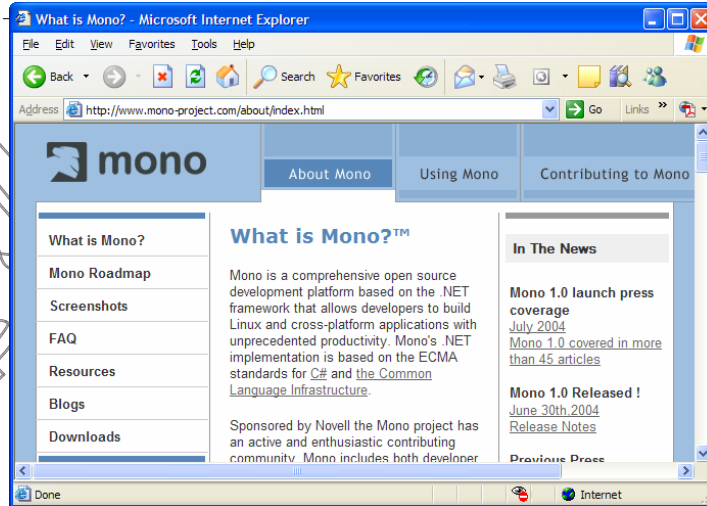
What is Mono? - Microsoft Internet Explorer

File Edit View Favorites Tools Help

Back Search Favorites

Address http://www.mono-project.com/about/index.html Go Links »

mono

About Mono | Using Mono | Contributing to Mono

What is Mono?
Mono Roadmap
Screenshots
FAQ
Resources
Blogs
Downloads

What is Mono?™

Mono is a comprehensive open source development platform based on the .NET framework that allows developers to build Linux and cross-platform applications with unprecedented productivity. Mono's .NET implementation is based on the ECMA standards for C# and the Common Language Infrastructure.

Sponsored by Novell the Mono project has an active and enthusiastic contributing community. Mono includes both developer

In The News

Mono 1.0 launch press coverage
July 2004
Mono 1.0 covered in more than 45 articles

Mono 1.0 Released !
June 30th,2004
Release Notes

Previous Press

Done Internet